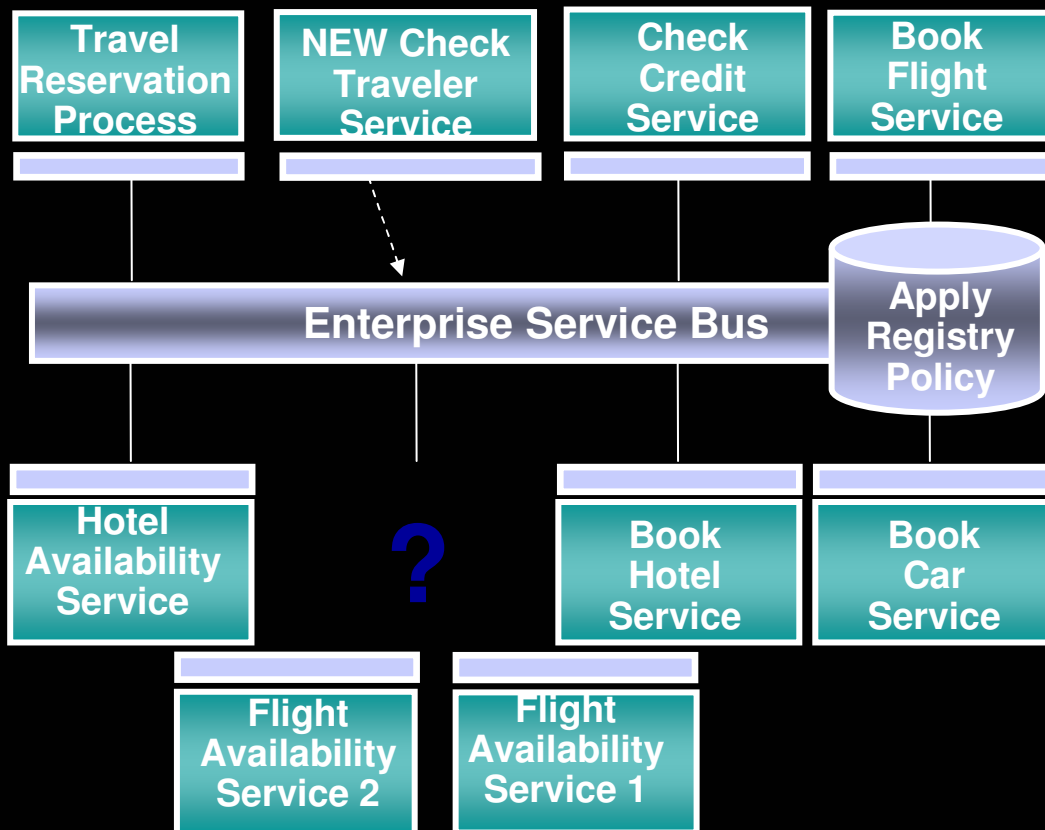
Travel Reservation Process

NEW Check Traveler Service

Check Credit Service

Book Flight Service

Enterprise Service Bus

Apply Registry Policy

Hotel Availability Service

?

Book Hotel Service

Book Car Service

Flight Availability Service 2

Flight Availability Service 1